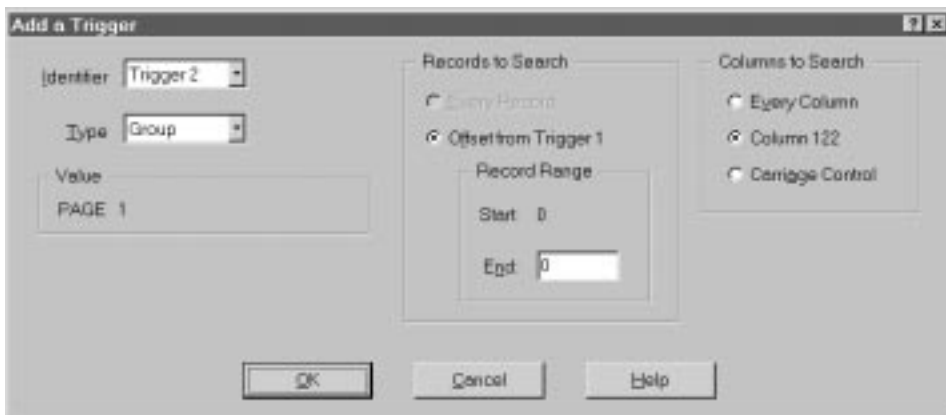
Add a Trigger

? ×

Identifier Trigger 2

Type Group

Value

PAGE 1

Records to Search

Every Record

Offset from Trigger 1

Record Range

Start 0

End 0

Columns to Search

Every Column

Column 122

Carriage Control

OK

Cancel

Help